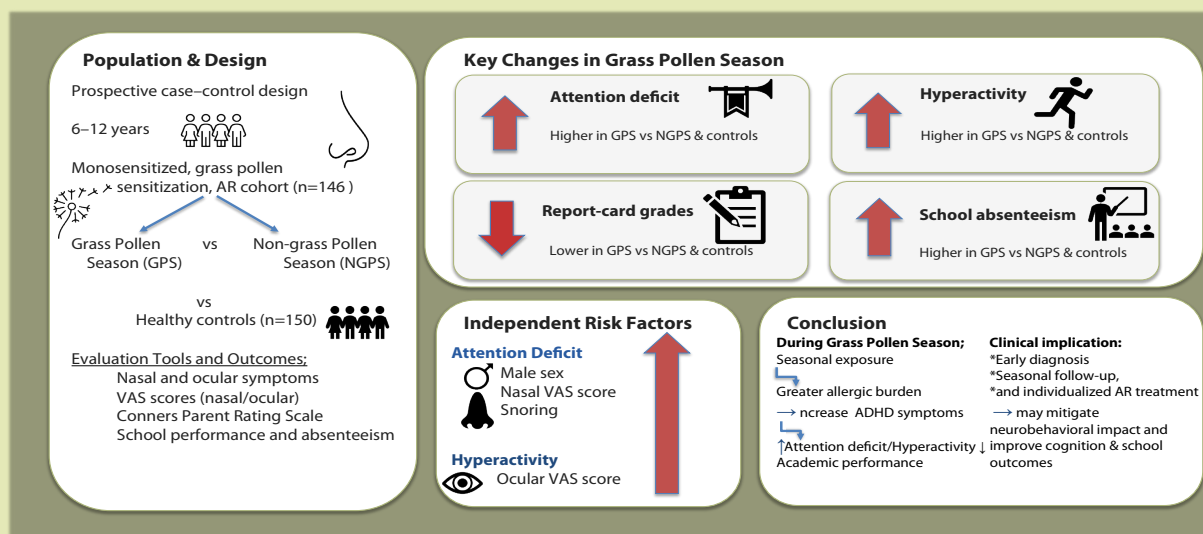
Population & Design

Prospective case–control design

6–12 years

Monosensitized, grass pollen sensitization, AR cohort (n=146 )

Grass Pollen Season (GPS)

vs

Non-grass Pollen Season (NGPS)

vs
Healthy controls (n=150)

Evaluation Tools and Outcomes;
Nasal and ocular symptoms
VAS scores (nasal/ocular)
Conners Parent Rating Scale
School performance and absenteeism

Key Changes in Grass Pollen Season

Attention deficit
Higher in GPS vs NGPS & controls

Hyperactivity
Higher in GPS vs NGPS & controls

Report-card grades
Lower in GPS vs NGPS & controls

School absenteeism
Higher in GPS vs NGPS & controls

Independent Risk Factors

Attention Deficit
Male sex
Nasal VAS score
Snoring

Hyperactivity
Ocular VAS score

Conclusion

During Grass Pollen Season;
Seasonal exposure
Greater allergic burden
→ ncrease ADHD symptoms
↑Attention deficit/Hyperactivity ↓ Academic performance

Clinical implication:
*Early diagnosis
*Seasonal follow-up,
*and individualized AR treatment
→ may mitigate neurobehavioral impact and improve cognition & school outcomes